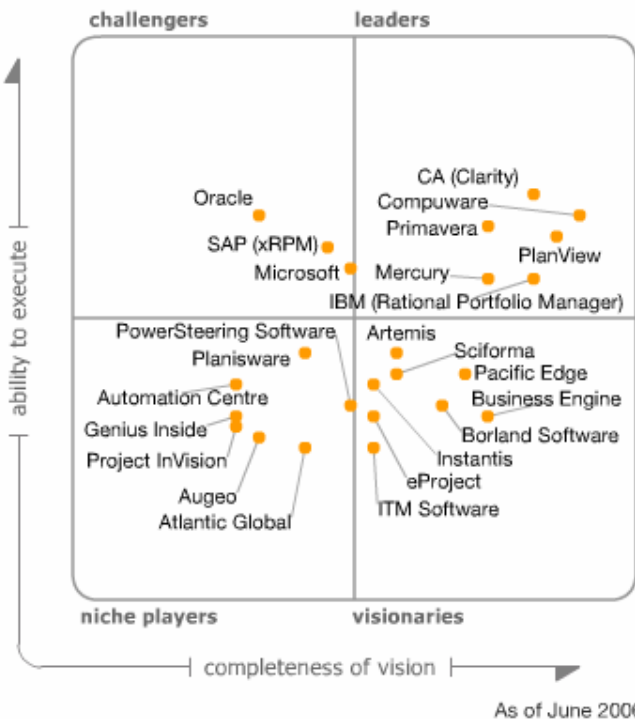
challengers

leaders

ability to execute

CA (Clarity)
Compuware
Primavera
PlanView
Mercury
IBM (Rational Portfolio Manager)

Oracle
SAP (xRPM)
Microsoft

PowerSteering Software
Planisware
Automation Centre
Genius Inside
Project InVision
Augeo
Atlantic Global

Artemis
Sciforma
Pacific Edge
Business Engine
Borland Software
Instantis
eProject
ITM Software

niche players

visionaries

completeness of vision

As of June 200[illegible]